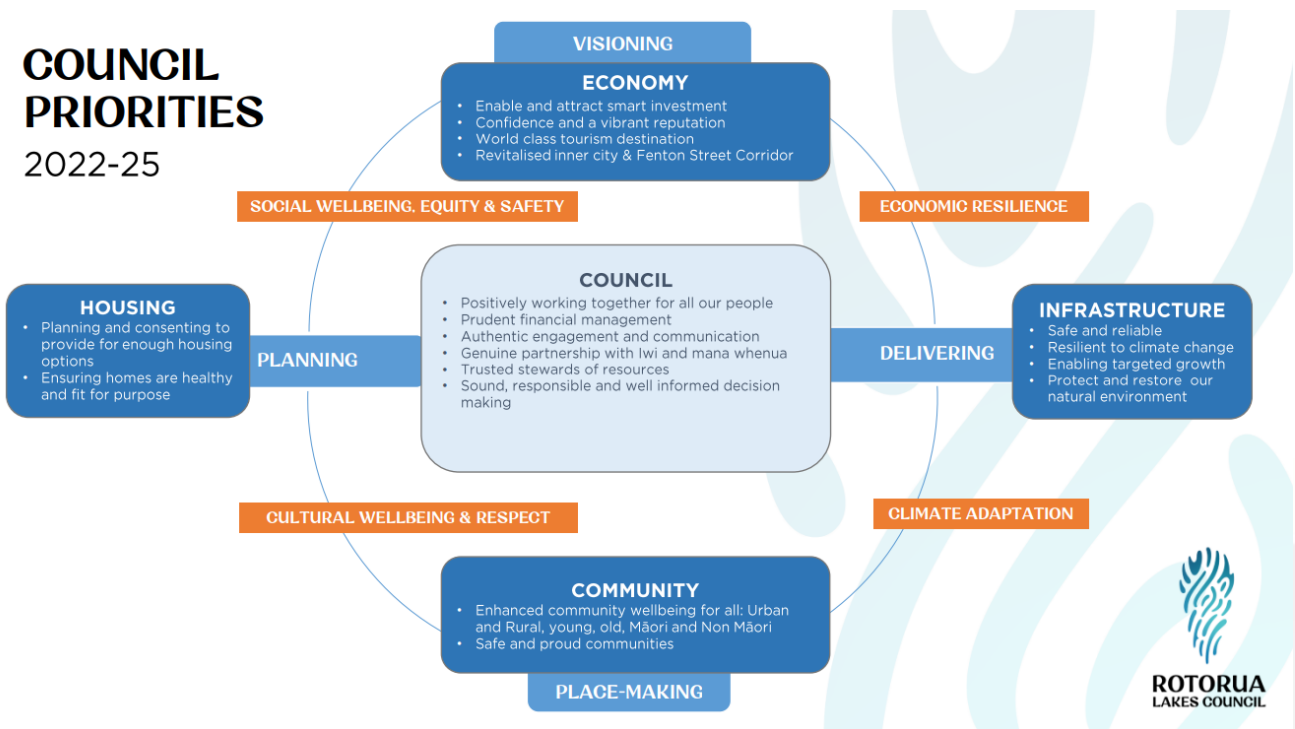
COUNCIL PRIORITIES
2022-25

VISIONING

ECONOMY
• Enable and attract smart investment
• Confidence and a vibrant reputation
• World class tourism destination
• Revitalised inner city & Fenton Street Corridor

SOCIAL WELLBEING, EQUITY & SAFETY

ECONOMIC RESILIENCE

HOUSING
• Planning and consenting to provide for enough housing options
• Ensuring homes are healthy and fit for purpose

PLANNING

COUNCIL
• Positively working together for all our people
• Prudent financial management
• Authentic engagement and communication
• Genuine partnership with Iwi and mana whenua
• Trusted stewards of resources
• Sound, responsible and well informed decision making

DELIVERING

INFRASTRUCTURE
• Safe and reliable
• Resilient to climate change
• Enabling targeted growth
• Protect and restore our natural environment

CULTURAL WELLBEING & RESPECT

CLIMATE ADAPTATION

COMMUNITY
• Enhanced community wellbeing for all: Urban and Rural, young, old, Māori and Non Māori
• Safe and proud communities

PLACE-MAKING

ROTORUA
LAKES COUNCIL